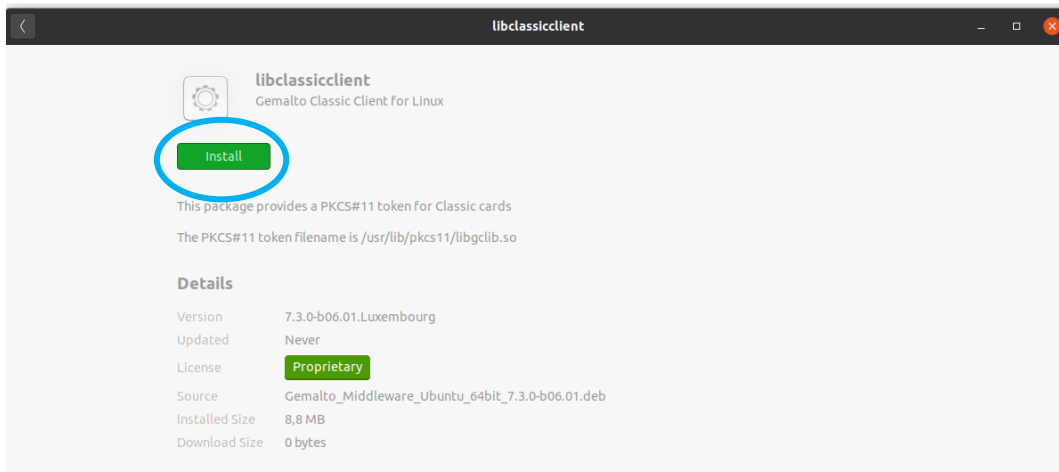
libclassicclient

libclassicclient
Gemalto Classic Client for Linux

Install

This package provides a PKCS#11 token for Classic cards

The PKCS#11 token filename is /usr/lib/pkcs11/libgclib.so

Details

| | |
|---|---|
| Version | 7.3.0-b06.01.Luxembourg |
| Updated | Never |
| License | Proprietary |
| Source | Gemalto_Middleware_Ubuntu_64bit_7.3.0-b06.01.deb |
| Installed Size | 8,8 MB |
| Download Size | 0 bytes |